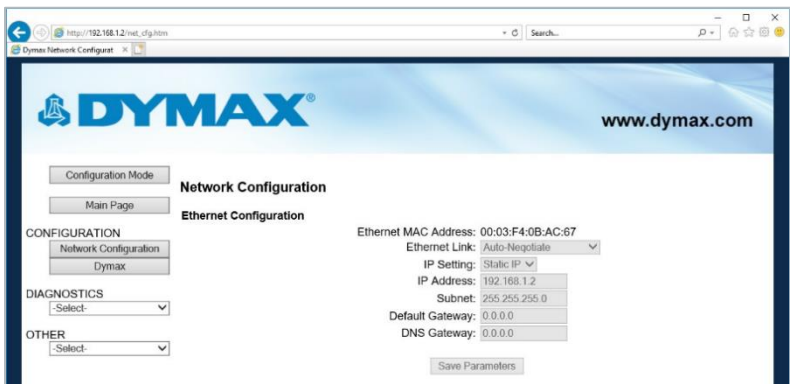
http://192.168.1.2/net_cfg.htm
Search...
Dymax Network Configurat ×

DYMAX®
www.dymax.com

Configuration Mode
Main Page
CONFIGURATION
Network Configuration
Dymax
DIAGNOSTICS
-Select-
OTHER
-Select-

Network Configuration

Ethernet Configuration

Ethernet MAC Address: 00:03:F4:0B:AC:67
Ethernet Link: Auto-Negotiate
IP Setting: Static IP
IP Address: 192.168.1.2
Subnet: 255.255.255.0
Default Gateway: 0.0.0.0
DNS Gateway: 0.0.0.0

Save Parameters